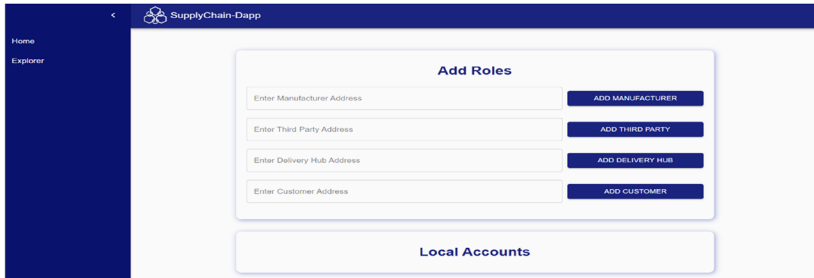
<

SupplyChain-Dapp

Home

Explorer

Add Roles

Enter Manufacturer Address

ADD MANUFACTURER

Enter Third Party Address

ADD THIRD PARTY

Enter Delivery Hub Address

ADD DELIVERY HUB

Enter Customer Address

ADD CUSTOMER

Local Accounts